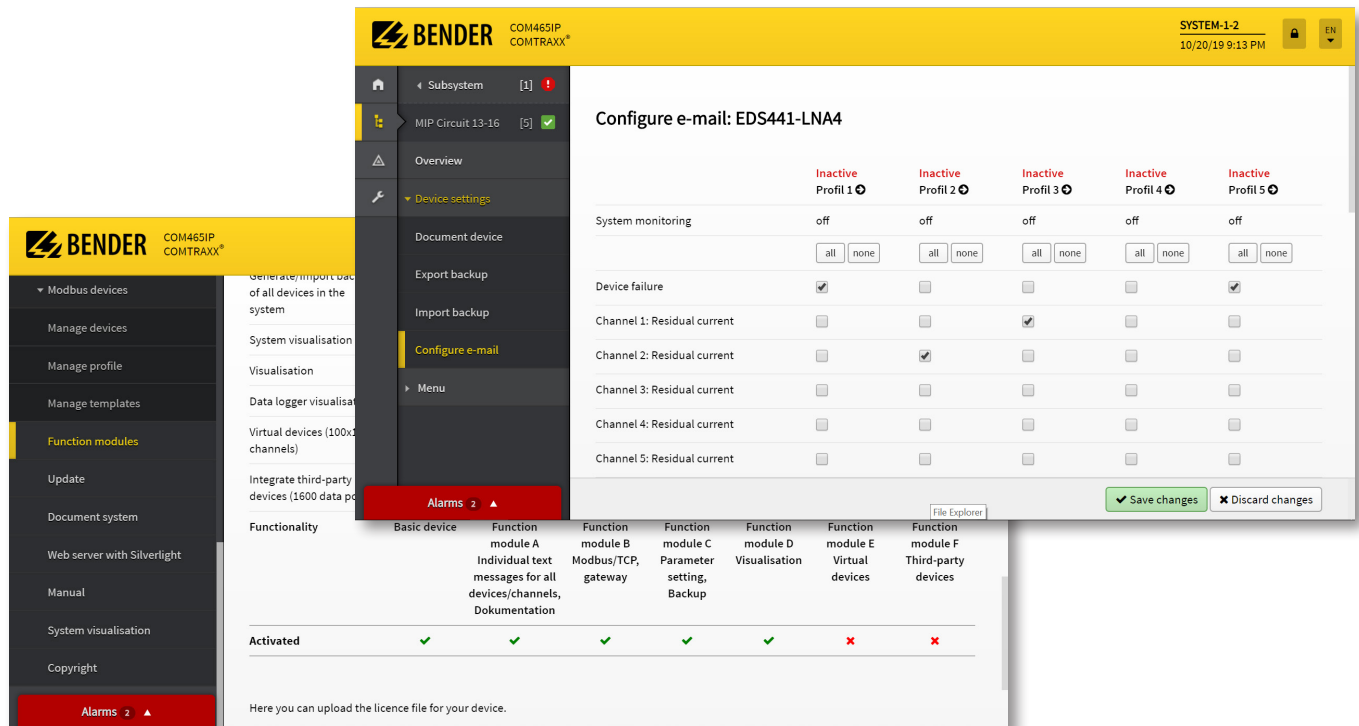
BENDER COM465IP COMTRAXX®

SYSTEM-1-2
10/20/19 9:13 PM
EN

Subsystem [1]
MIP Circuit 13-16 [5]
Overview
Device settings
Document device
Export backup
Import backup
Configure e-mail
Menu

Alarms 2

Configure e-mail: EDS441-LNA4

| | Inactive Profil 1 | Inactive Profil 2 | Inactive Profil 3 | Inactive Profil 4 | Inactive Profil 5 |
|---|---|---|---|---|---|
| System monitoring | off | off | off | off | off |
| | all none | all none | all none | all none | all none |
| Device failure | ✔ | | | | ✔ |
| Channel 1: Residual current | | | ✔ | | |
| Channel 2: Residual current | | ✔ | | | |
| Channel 3: Residual current | | | | | |
| Channel 4: Residual current | | | | | |
| Channel 5: Residual current | | | | | |

File Explorer
Save changes
Discard changes

BENDER COM465IP COMTRAXX®

Modbus devices
Manage devices
Manage profile
Manage templates
Function modules
Update
Document system
Web server with Silverlight
Manual
System visualisation
Copyright

Alarms 2

Generate/import bac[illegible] of all devices in the system
System visualisation
Visualisation
Data logger visualisat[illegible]
Virtual devices (100x1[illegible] channels)
Integrate third-party devices (1600 data po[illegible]

| Functionality | Basic device | Function module A Individual text messages for all devices/channels, Dokumentation | Function module B Modbus/TCP, gateway | Function module C Parameter setting, Backup | Function module D Visualisation | Function module E Virtual devices | Function module F Third-party devices |
|---|---|---|---|---|---|---|---|
| Activated | ✔ | ✔ | ✔ | ✔ | ✔ | ✖ | ✖ |

Here you can upload the licence file for your device.